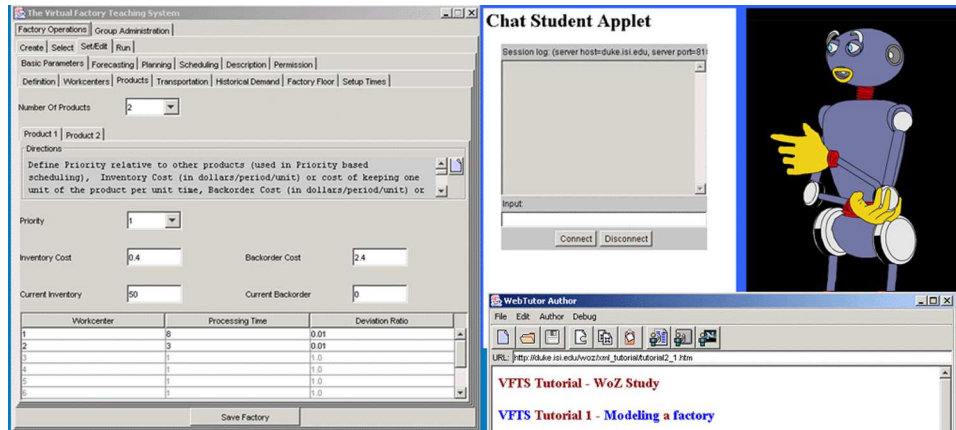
The Virtual Factory Teaching System

Factory Operations | Group Administration

Create | Select | Set/Edit | Run

Basic Parameters | Forecasting | Planning | Scheduling | Description | Permission

Definition | Workcenters | Products | Transportation | Historical Demand | Factory Floor | Setup Times

Number Of Products 2

Product 1 | Product 2

Directions

Define Priority relative to other products (used in Priority based scheduling), Inventory Cost (in dollars/period/unit) or cost of keeping one unit of the product per unit time, Backorder Cost (in dollars/period/unit) or

Priority 1

Inventory Cost 0.4

Backorder Cost 2.4

Current Inventory 50

Current Backorder 0

| Workcenter | Processing Time | Deviation Ratio |
|---|---|---|
| 1 | 8 | 0.01 |
| 2 | 3 | 0.01 |
| 3 | 1 | 1.0 |
| 4 | 1 | 1.0 |
| 5 | 1 | 1.0 |
| 6 | 1 | 1.0 |

Save Factory

Chat Student Applet

Session log: (server host=duke.isi.edu, server port=81

Input:

Connect | Disconnect

WebTutor Author

File Edit Author Debug

URL: http://duke.isi.edu/woz/xml_tutorial/tutorial2_1.htm

VFTS Tutorial - WoZ Study

VFTS Tutorial 1 - Modeling a factory